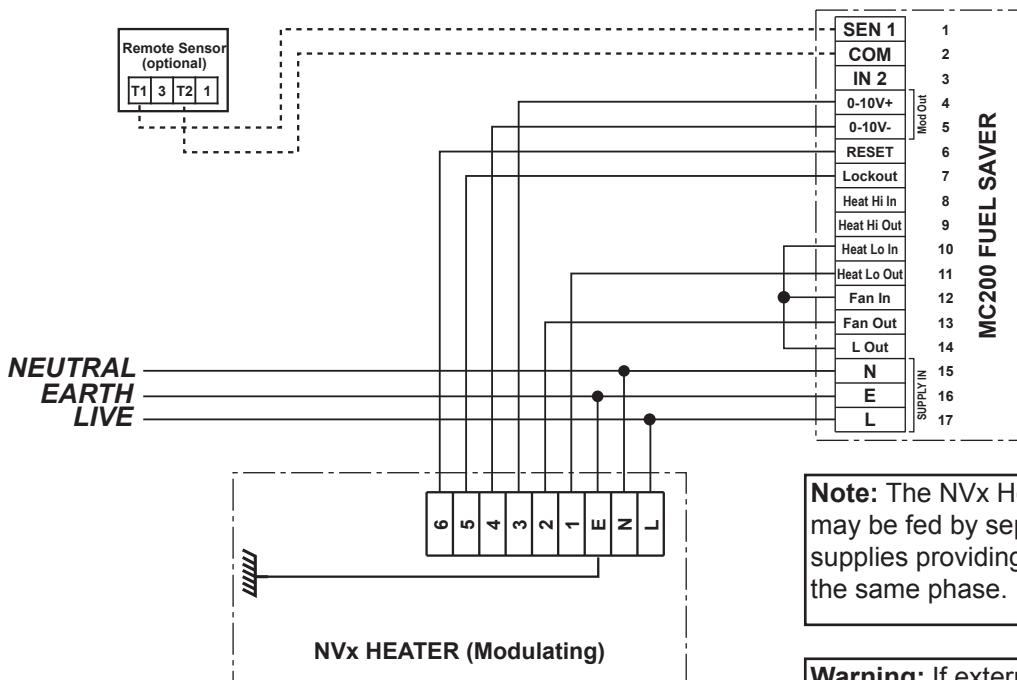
Remote Sensor (optional)

| T1 | 3 | T2 | 1 |
|---|---|---|---|

| | |
|---|---|
| SEN 1 | 1 |
| COM | 2 |
| IN 2 | 3 |
| 0-10V+ | 4 |
| 0-10V- | 5 |
| RESET | 6 |
| Lockout | 7 |
| Heat Hi In | 8 |
| Heat Hi Out | 9 |
| Heat Lo In | 10 |
| Heat Lo Out | 11 |
| Fan In | 12 |
| Fan Out | 13 |
| L Out | 14 |
| N | 15 |
| E | 16 |
| L | 17 |

Mod Out

SUPPLY IN

MC200 FUEL SAVER

NEUTRAL
EARTH
LIVE

| 6 | 5 | 4 | 3 | 2 | 1 | E | N | L |
|---|---|---|---|---|---|---|---|---|

NVx HEATER (Modulating)

Note: The NVx H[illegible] may be fed by sep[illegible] supplies providing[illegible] the same phase.

Warning: If extern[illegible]